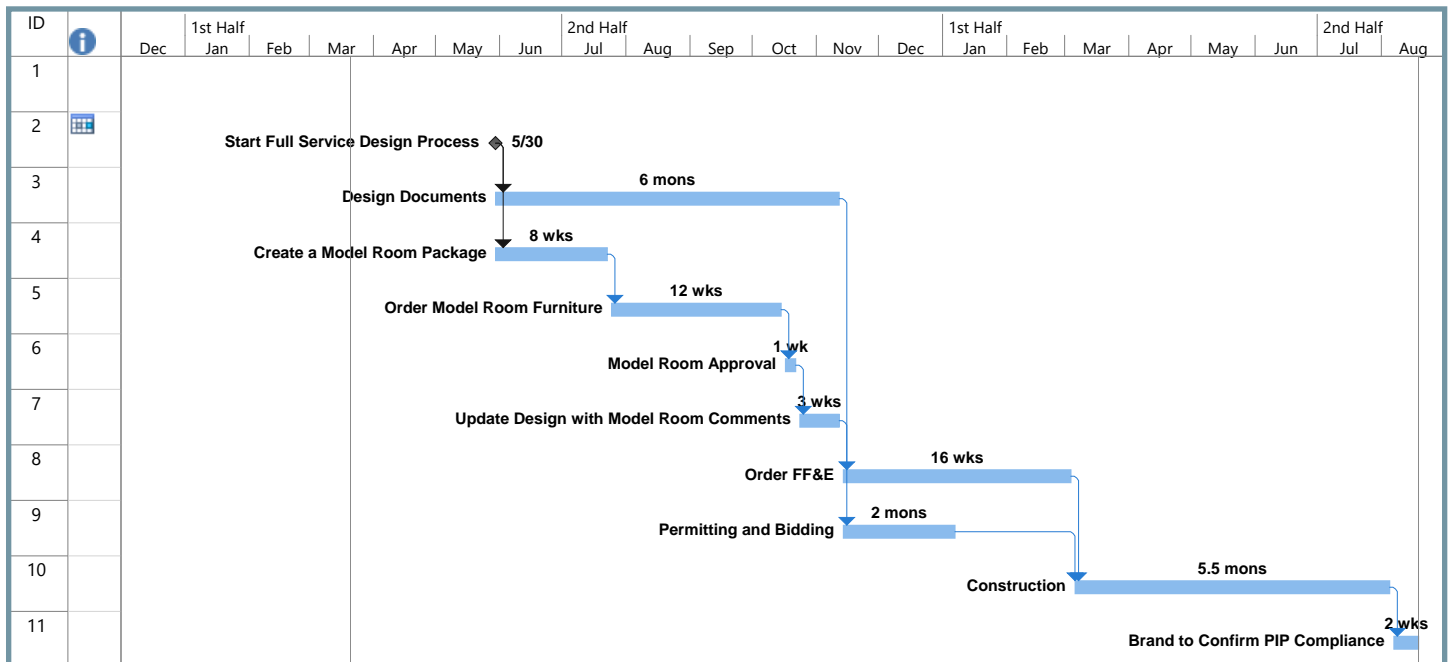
| ID | | Dec | 1st Half Jan | Feb | Mar | Apr | May | Jun | 2nd Half Jul | Aug | Sep | Oct | Nov | Dec | 1st Half Jan | Feb | Mar | Apr | May | Jun | 2nd Half Jul | Aug |
|---|---|---|---|---|---|---|---|---|---|---|---|---|---|---|---|---|---|---|---|---|---|---|
| 1 | | | | | | | | | | | | | | | | | | | | | | |
| 2 | | | | | | | | | | | | | | | | | | | | | | |
| 3 | | | | | | | | | | | | | | | | | | | | | | |
| 4 | | | | | | | | | | | | | | | | | | | | | | |
| 5 | | | | | | | | | | | | | | | | | | | | | | |
| 6 | | | | | | | | | | | | | | | | | | | | | | |
| 7 | | | | | | | | | | | | | | | | | | | | | | |
| 8 | | | | | | | | | | | | | | | | | | | | | | |
| 9 | | | | | | | | | | | | | | | | | | | | | | |
| 10 | | | | | | | | | | | | | | | | | | | | | | |
| 11 | | | | | | | | | | | | | | | | | | | | | | |

Start Full Service Design Process 5/30
Design Documents 6 mons
Create a Model Room Package 8 wks
Order Model Room Furniture 12 wks
Model Room Approval 1 wk
Update Design with Model Room Comments 3 wks
Order FF&E 16 wks
Permitting and Bidding 2 mons
Construction 5.5 mons
Brand to Confirm PIP Compliance 2 wks